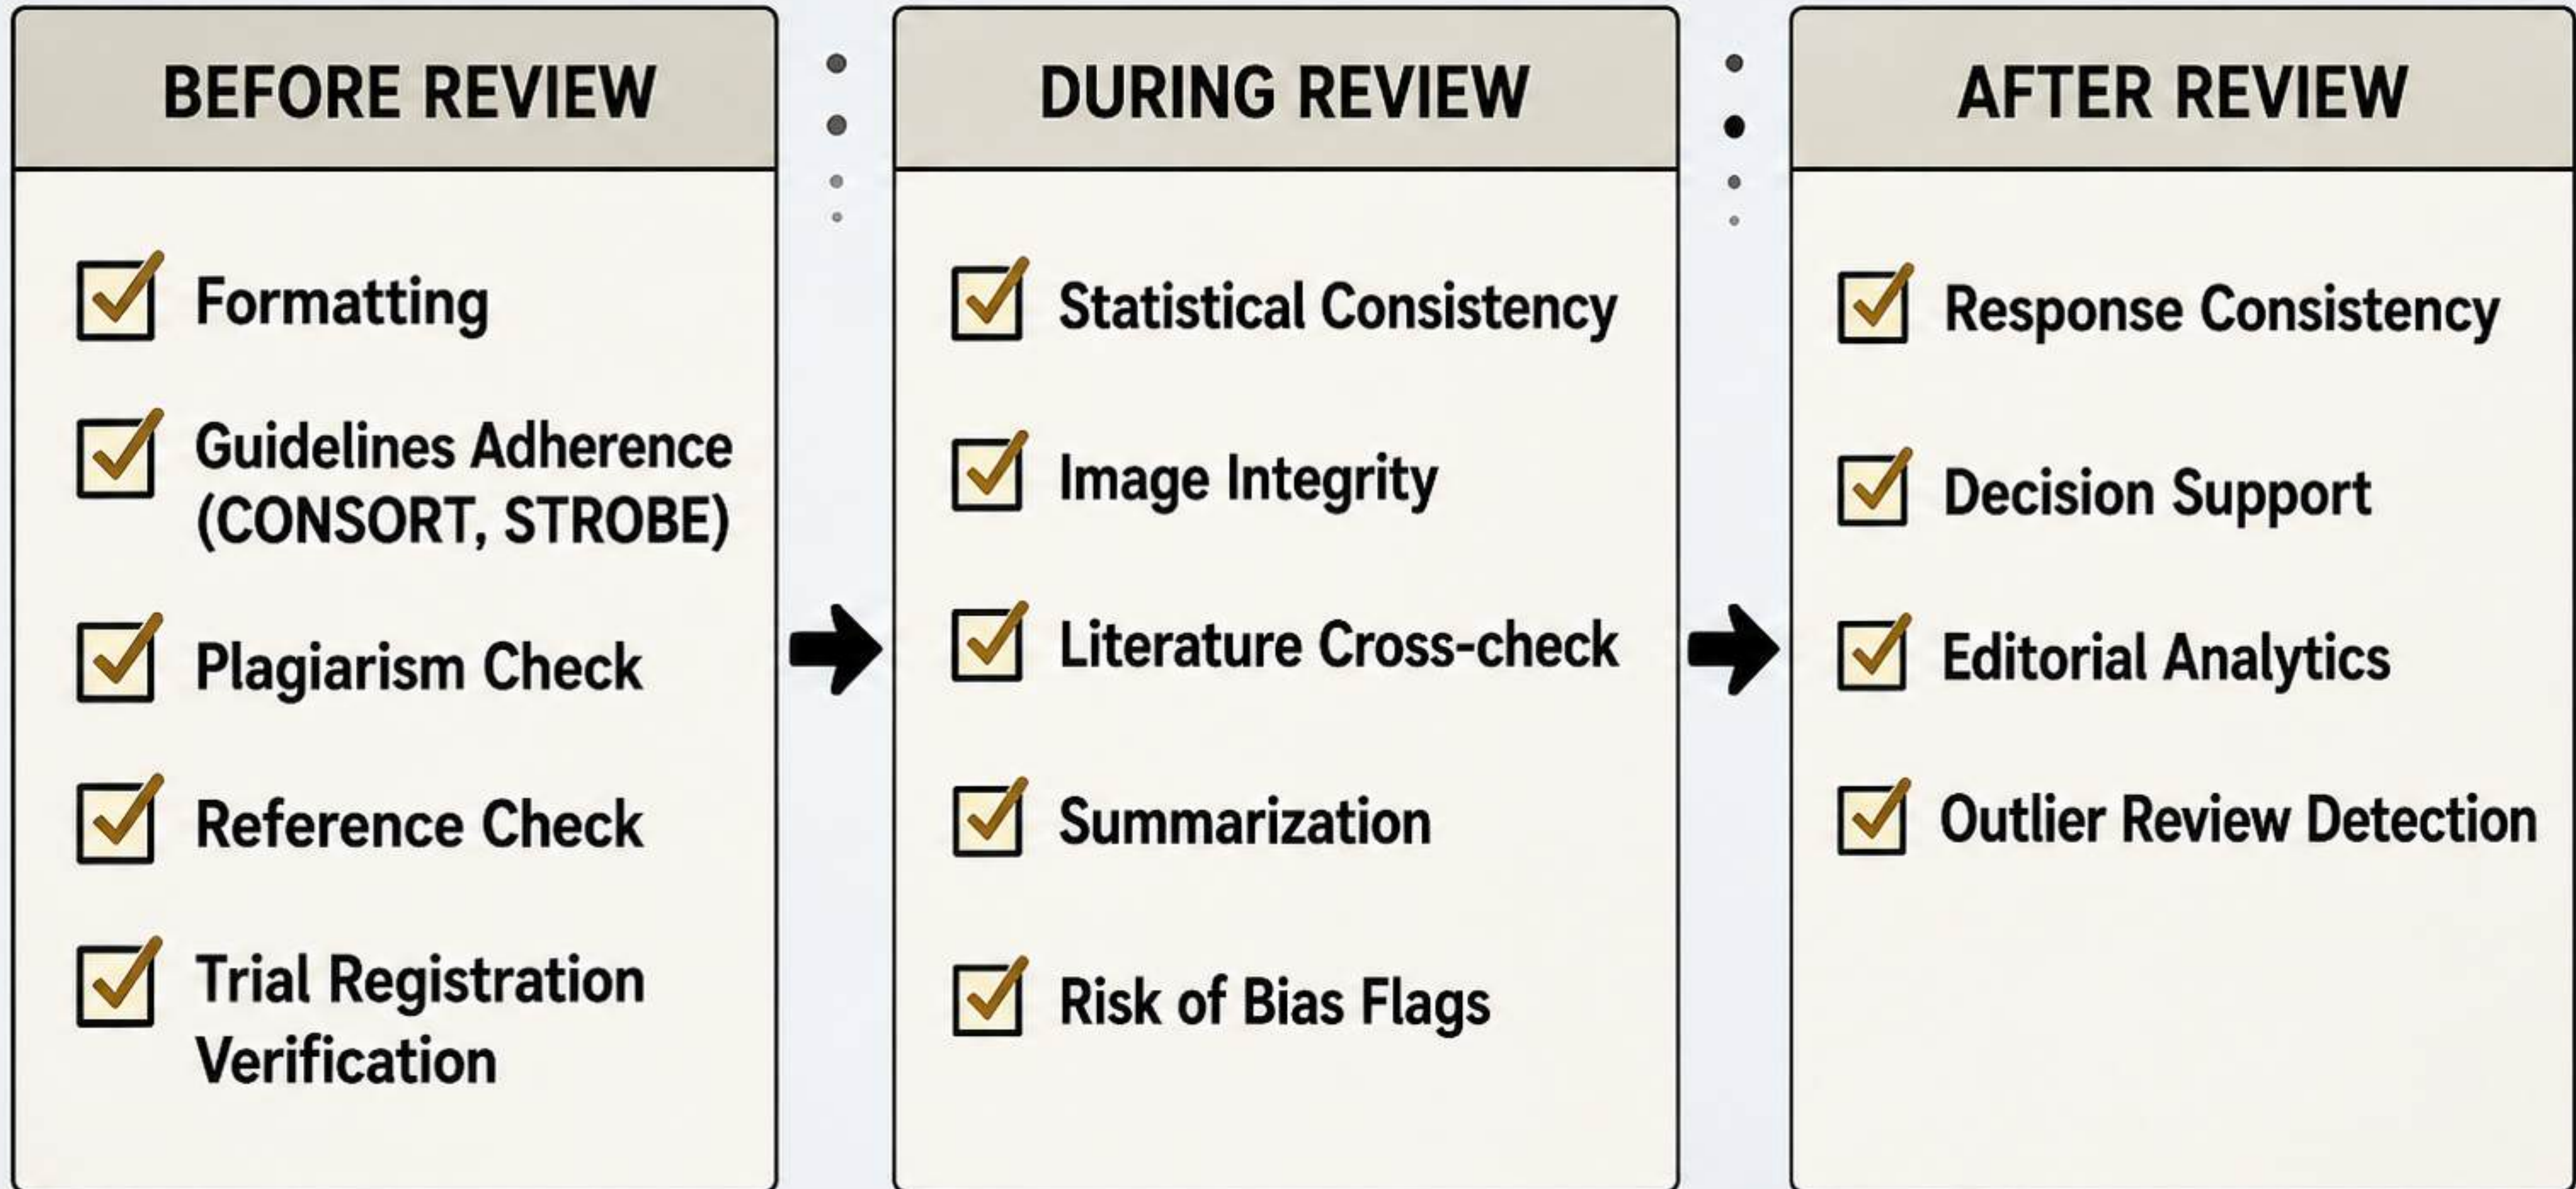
BEFORE REVIEW

Formatting

Guidelines Adherence (CONSORT, STROBE)

Plagiarism Check

Reference Check

Trial Registration Verification

DURING REVIEW

Statistical Consistency

Image Integrity

Literature Cross-check

Summarization

Risk of Bias Flags

AFTER REVIEW

Response Consistency

Decision Support

Editorial Analytics

Outlier Review Detection